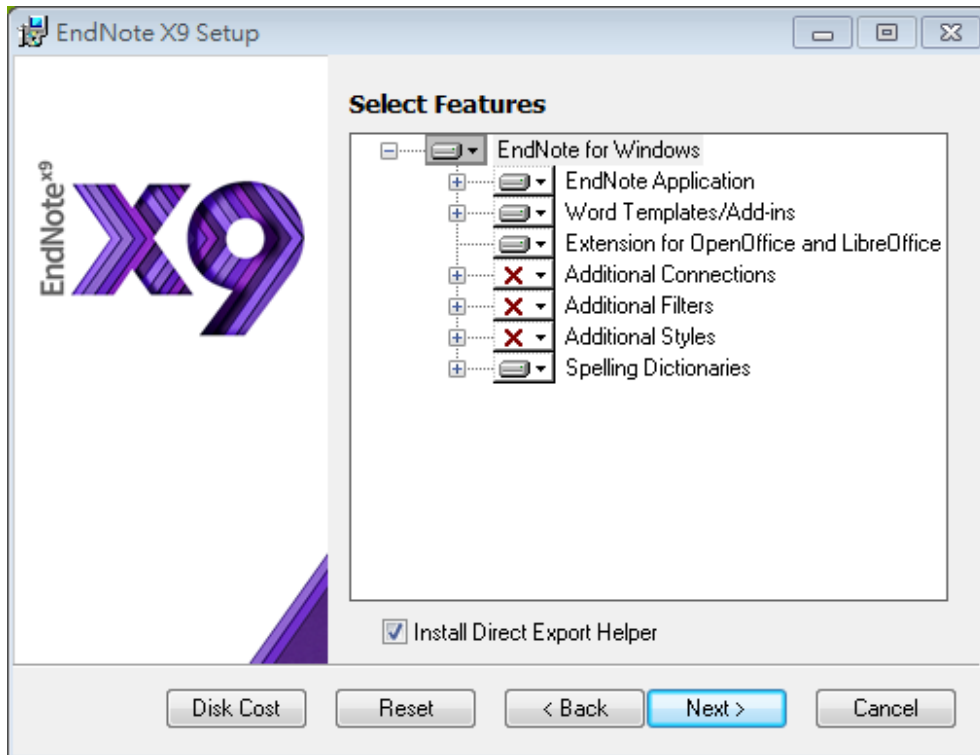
EndNote X9 Setup

EndNote$^{X9}$ X9

Select Features

EndNote for Windows
EndNote Application
Word Templates/Add-ins
Extension for OpenOffice and LibreOffice
Additional Connections
Additional Filters
Additional Styles
Spelling Dictionaries

Install Direct Export Helper

Disk Cost
Reset
< Back
Next >
Cancel